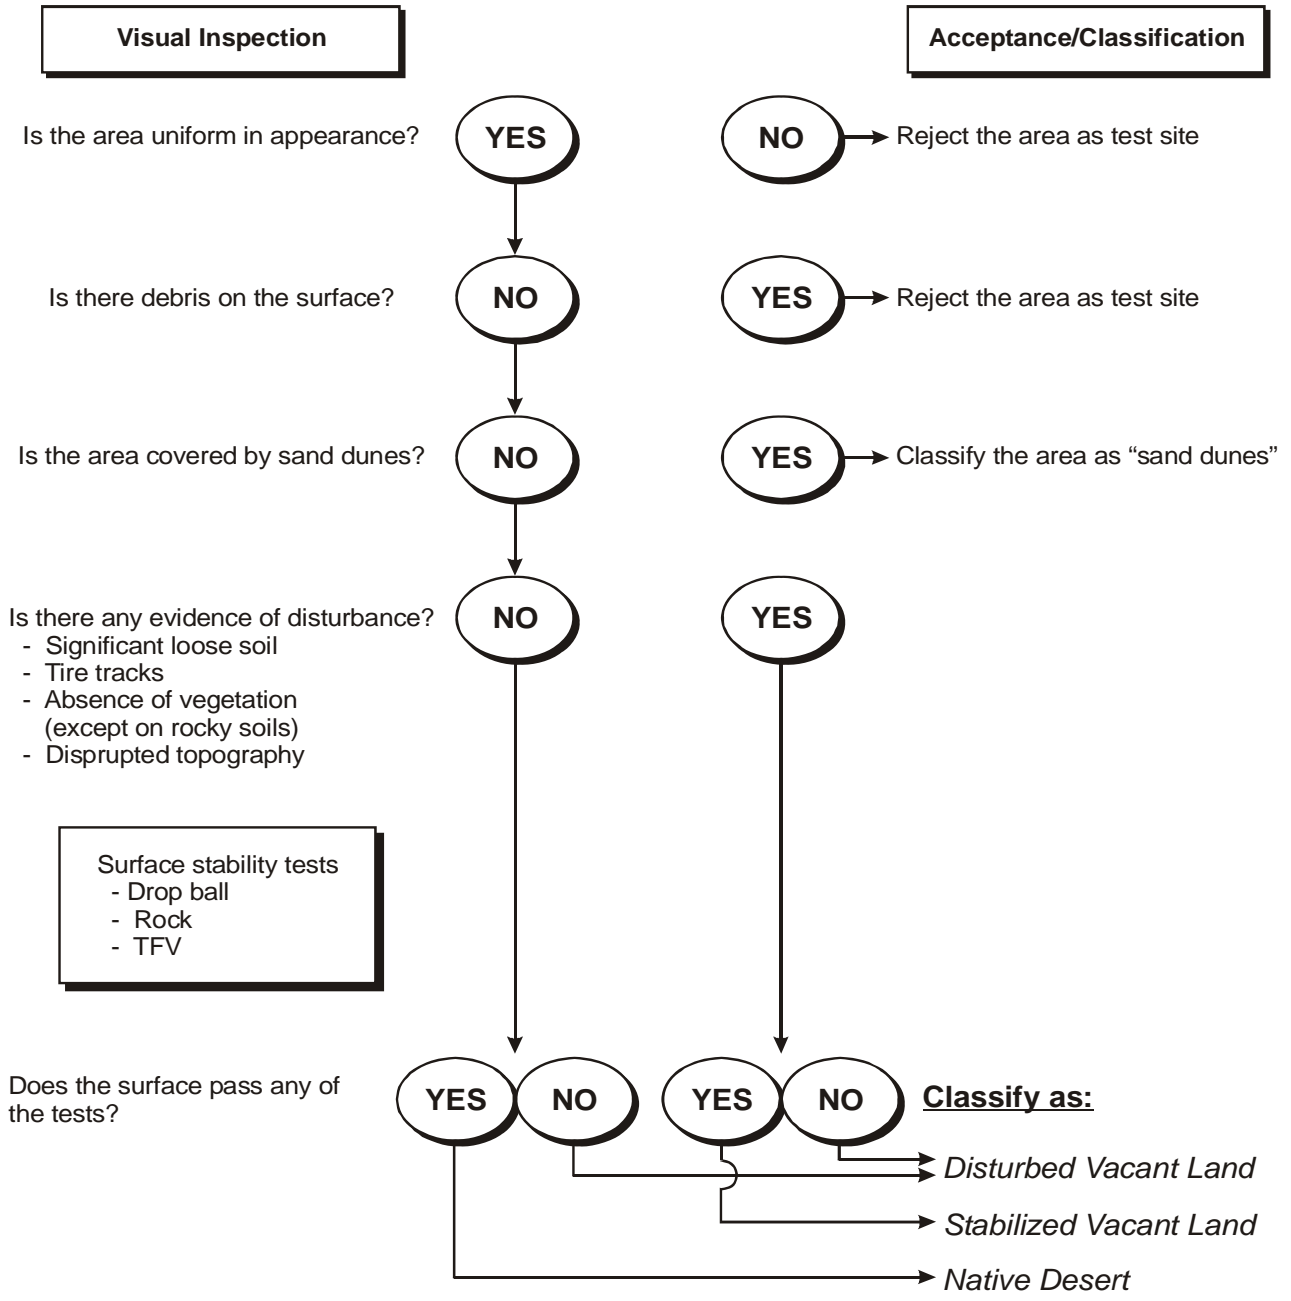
Visual Inspection

Acceptance/Classification

Is the area uniform in appearance?

YES

NO

Reject the area as test site

Is there debris on the surface?

NO

YES

Reject the area as test site

Is the area covered by sand dunes?

NO

YES

Classify the area as "sand dunes"

Is there any evidence of disturbance?
- Significant loose soil
- Tire tracks
- Absence of vegetation (except on rocky soils)
- Disprupted topography

NO

YES

Surface stability tests
- Drop ball
- Rock
- TFV

Does the surface pass any of the tests?

YES

NO

YES

NO

Classify as:

Disturbed Vacant Land

Stabilized Vacant Land

Native Desert